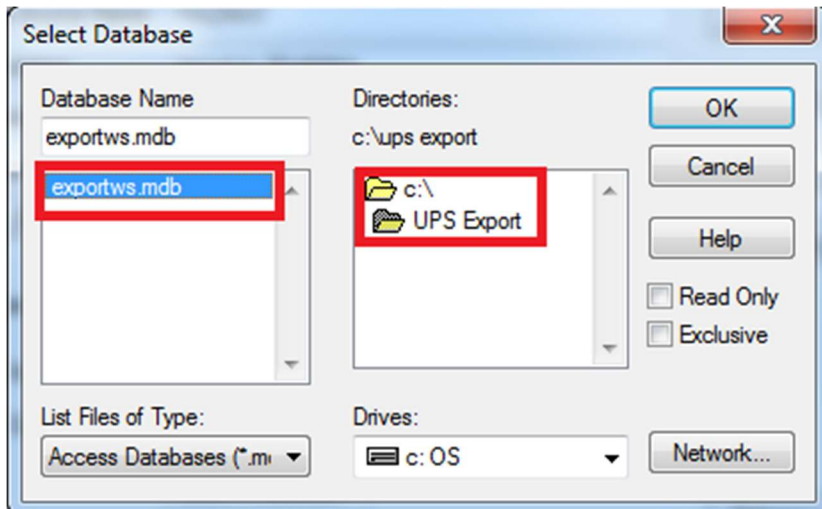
Select Database

Database Name

exportws.mdb

exportws.mdb

Directories:

c:\ups export

c:\

UPS Export

OK

Cancel

Help

Read Only

Exclusive

List Files of Type:

Access Databases (*.m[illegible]

Drives:

c: OS

Network...